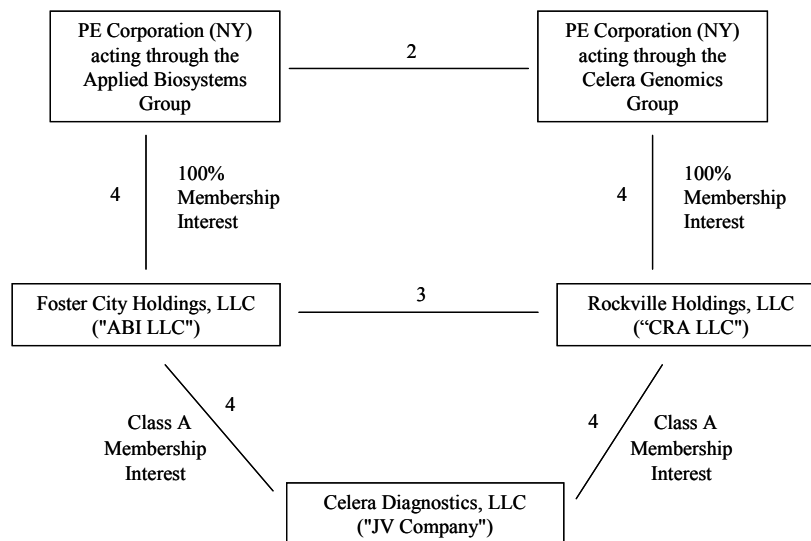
PE Corporation (NY) acting through the Applied Biosystems Group

2

PE Corporation (NY) acting through the Celera Genomics Group

4

100% Membership Interest

4

100% Membership Interest

Foster City Holdings, LLC ("ABI LLC")

3

Rockville Holdings, LLC ("CRA LLC")

4

Class A Membership Interest

4

Class A Membership Interest

Celera Diagnostics, LLC ("JV Company")